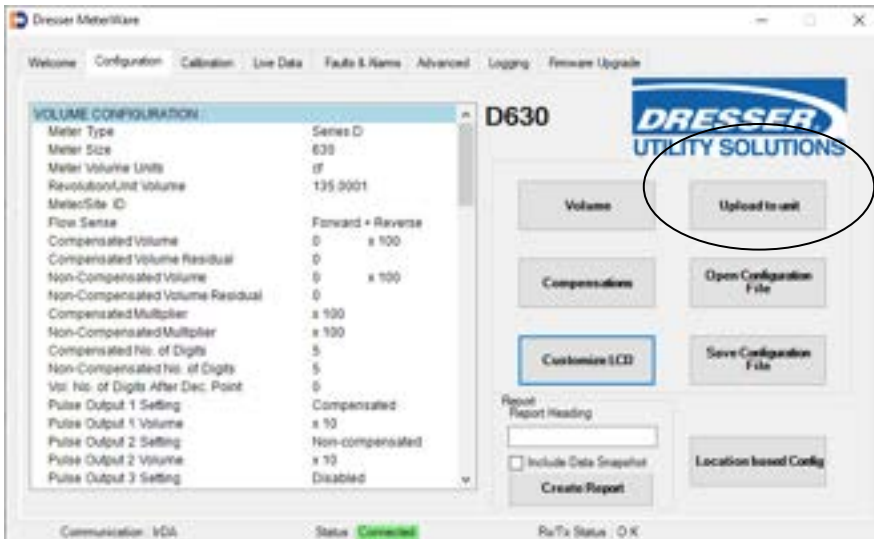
Dresser MeterWare

Welcome Configuration Calibration Live Data Faults & Alarms Advanced Logging Firmware Upgrade

| VOLUME CONFIGURATION | |
|---|---|
| Meter Type | Series D |
| Meter Size | 630 |
| Meter Volume Units | ft³ |
| Revolution/Unit Volume | 135.0001 |
| Meter/Site ID | |
| Flow Sense | Forward + Reverse |
| Compensated Volume | 0 x 100 |
| Compensated Volume Residual | 0 |
| Non-Compensated Volume | 0 x 100 |
| Non-Compensated Volume Residual | 0 |
| Compensated Multiplier | x 100 |
| Non-Compensated Multiplier | x 100 |
| Compensated No. of Digits | 5 |
| Non-Compensated No. of Digits | 5 |
| Vol. No. of Digits After Dec. Point | 0 |
| Pulse Output 1 Setting | Compensated |
| Pulse Output 1 Volume | x 10 |
| Pulse Output 2 Setting | Non-compensated |
| Pulse Output 2 Volume | x 10 |
| Pulse Output 3 Setting | Disabled |

D630

DRESSER UTILITY SOLUTIONS

Volume

Upload to unit

Compensations

Open Configuration File

Customize LCD

Save Configuration File

Report
Report Heading

Include Data Snapshot

Create Report

Location based Config

Communication: IrDA Status Connected Rx/Tx Status: OK